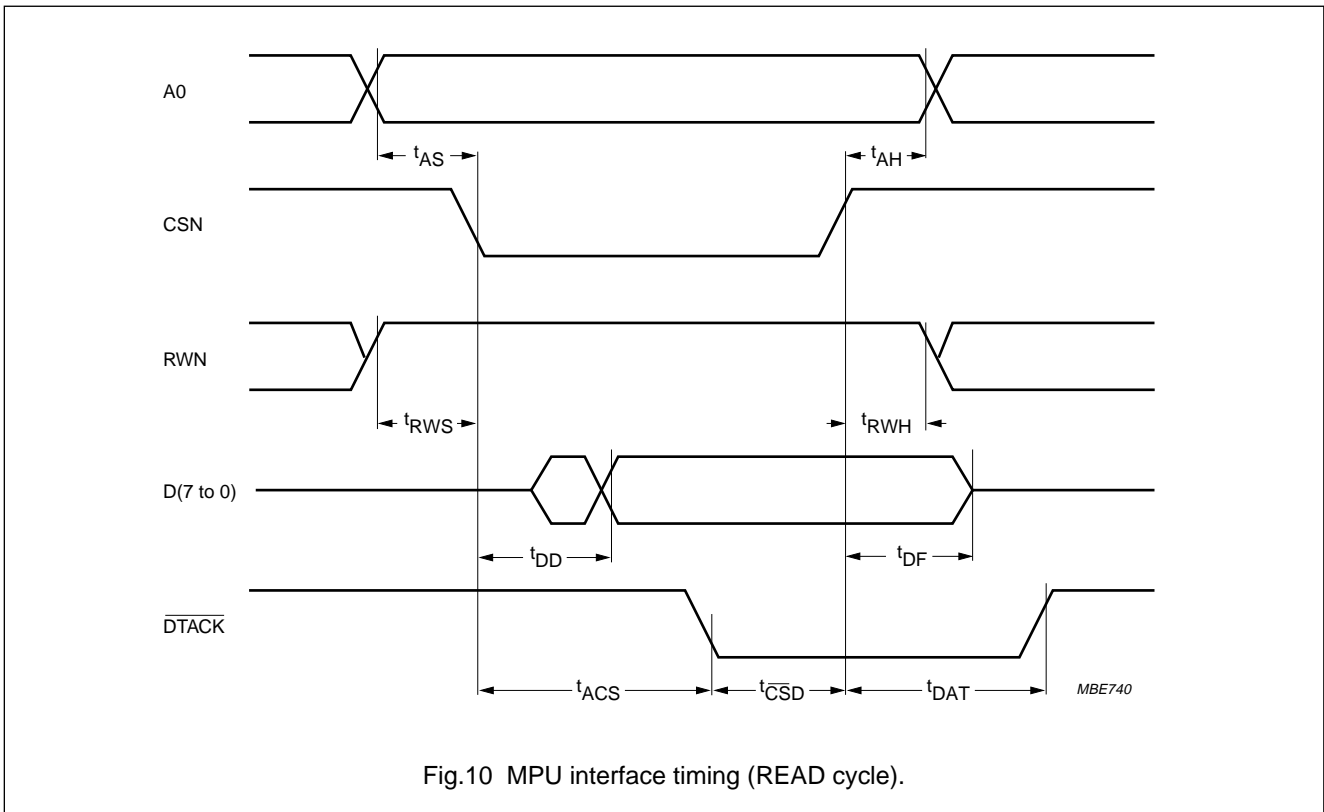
A0

$t_{AS}$

$t_{AH}$

CSN

RWN

$t_{RWS}$

$t_{RWH}$

D(7 to 0)

$t_{DD}$

$t_{DF}$

$\overline{DTACK}$

$t_{ACS}$

$t_{\overline{CS}D}$

$t_{DAT}$

MBE740

Fig.10 MPU interface timing (READ cycle).